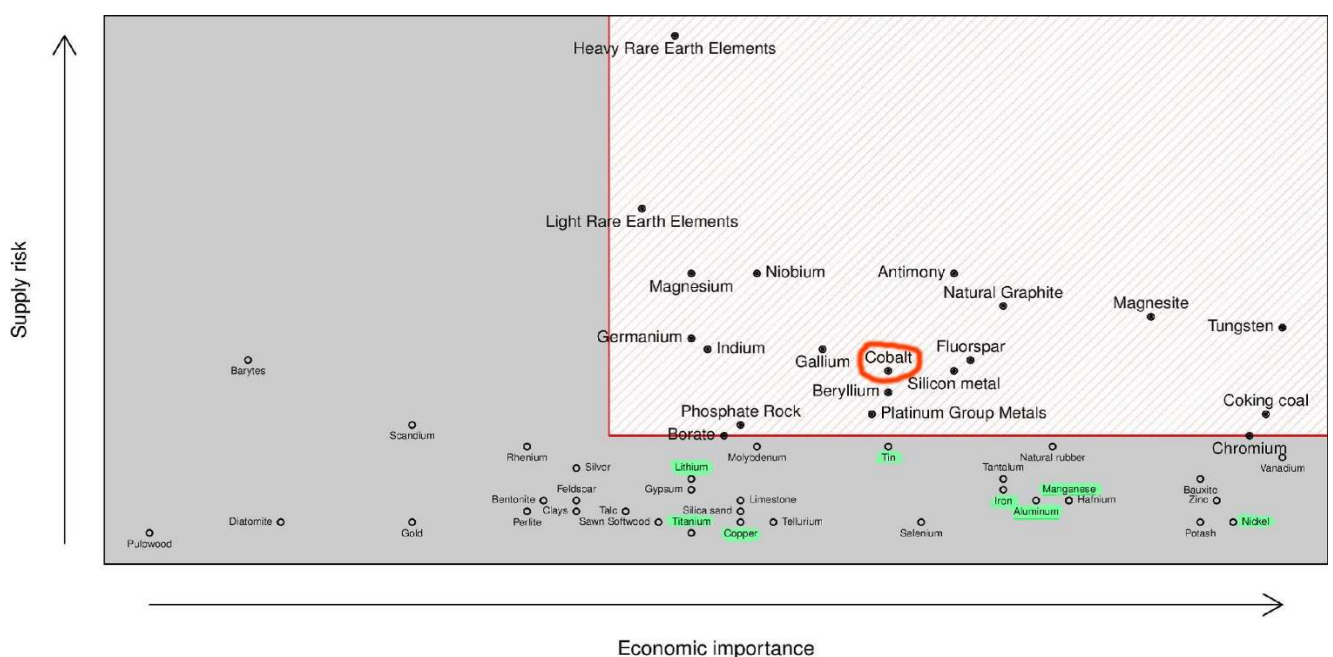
Supply risk

Heavy Rare Earth Elements

Light Rare Earth Elements

Magnesium
Niobium
Antimony
Natural Graphite
Magnesite
Tungsten
Germanium
Indium
Gallium
Cobalt
Fluorspar
Silicon metal
Beryllium
Platinum Group Metals
Phosphate Rock
Borate
Coking coal
Chromium

Barytes
Scandium
Rhenium
Silver
Lithium
Molybdenum
Tin
Natural rubber
Vanadium
Tantalum
Feldspar
Gypsum
Bentonite
Clays
Talc
Silica sand
Limestone
Manganese
Iron
Hafnium
Aluminum
Bauxite
Zinc
Perlite
Sawn Softwood
Titanium
Tellurium
Copper
Diatomite
Gold
Pulpwood
Selenium
Potash
Nickel

Economic importance